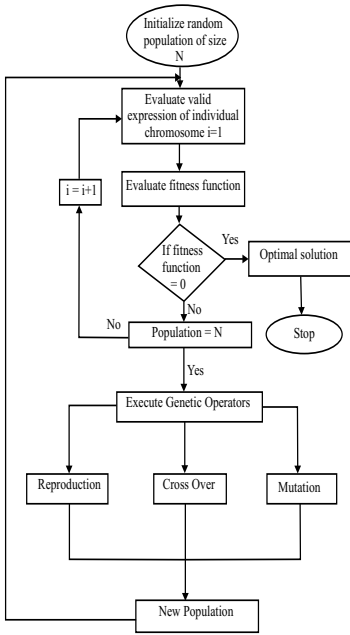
Initialize random population of size N

Evaluate valid expression of individual chromosome i=1

i = i+1

Evaluate fitness function

If fitness function = 0

Yes

Optimal solution

No

Stop

No

Population = N

Yes

Execute Genetic Operators

Reproduction

Cross Over

Mutation

New Population